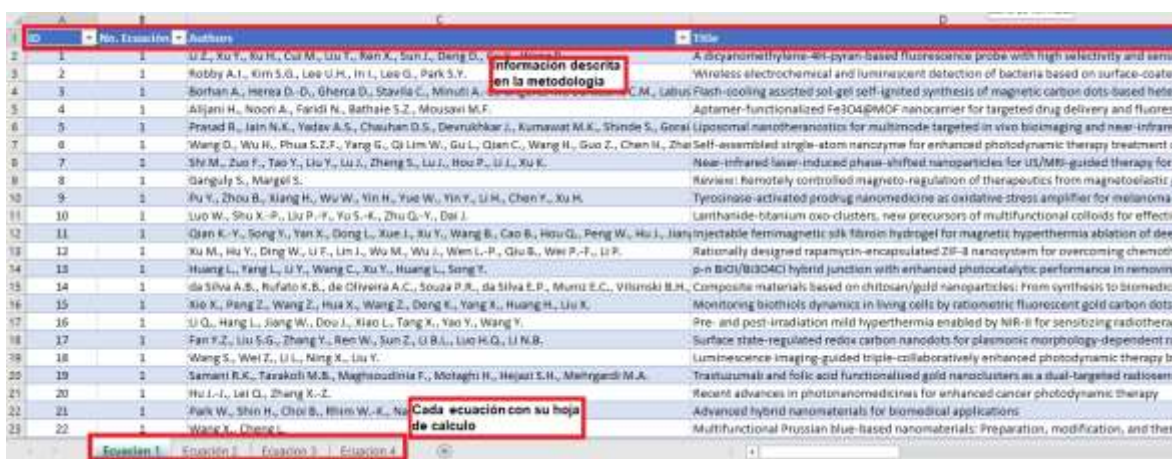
| ID | No. Ecuación | Authors | Title |
|---|---|---|---|
| 1 | 1 | Li Z., Xu Y., Xu H., Cui M., Liu T., Ren X., Sun J., Deng D., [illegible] | A dicyanomethylene-4H-pyran-based fluorescence probe with high selectivity and sens |
| 2 | 1 | Robby A.I., Kim S.G., Lee U.H., In I., Lee G., Park S.Y. | Wireless electrochemical and luminescent detection of bacteria based on surface-coate |
| 3 | 1 | Borhan A., Herea D.-D., Gherca D., Stavila C., Minuti A., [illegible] C.M., Labus | Flash-cooling assisted sol-gel self-ignited synthesis of magnetic carbon dots-based hete |
| 4 | 1 | Alijani H., Noori A., Faridi N., Bathaie S.Z., Mousavi M.F. | Aptamer-functionalized Fe3O4@MOF nanocarrier for targeted drug delivery and fluores |
| 5 | 1 | Prasad R., Jain N.K., Yadav A.S., Chauhan D.S., Devrukhkar J., Kumawat M.K., Shinde S., Gorai | Liposomal nanotheranostics for multimode targeted in vivo bioimaging and near-infrar |
| 6 | 1 | Wang D., Wu H., Phua S.Z.F., Yang G., Qi Lim W., Gu L., Qian C., Wang H., Guo Z., Chen H., Zhao | Self-assembled single-atom nanozyme for enhanced photodynamic therapy treatment |
| 7 | 1 | Shi M., Zuo F., Tao Y., Liu Y., Lu J., Zheng S., Lu J., Hou P., Li J., Xu K. | Near-infrared laser-induced phase-shifted nanoparticles for US/MRI-guided therapy for |
| 8 | 1 | Ganguly S., Margel S. | Review: Remotely controlled magneto-regulation of therapeutics from magnetoelastic |
| 9 | 1 | Pu Y., Zhou B., Xiang H., Wu W., Yin H., Yue W., Yin Y., Li H., Chen Y., Xu H. | Tyrosinase-activated prodrug nanomedicine as oxidative stress amplifier for melanoma |
| 10 | 1 | Luo W., Shu X.-P., Liu P.-F., Yu S.-K., Zhu Q.-Y., Dai J. | Lanthanide-titanium oxo-clusters, new precursors of multifunctional colloids for effecti |
| 11 | 1 | Qian K.-Y., Song Y., Yan X., Dong L., Xue J., Xu Y., Wang B., Cao B., Hou Q., Peng W., Hu J., Jiang | Injectable ferrimagnetic silk fibroin hydrogel for magnetic hyperthermia ablation of dee |
| 12 | 1 | Xu M., Hu Y., Ding W., Li F., Lin J., Wu M., Wu J., Wen L.-P., Qiu B., Wei P.-F., Li P. | Rationally designed rapamycin-encapsulated ZIF-8 nanosystem for overcoming chemot |
| 13 | 1 | Huang L., Yang L., Li Y., Wang C., Xu Y., Huang L., Song Y. | p-n BiOI/Bi3O4Cl hybrid junction with enhanced photocatalytic performance in removin |
| 14 | 1 | da Silva A.B., Rufato K.B., de Oliveira A.C., Souza P.R., da Silva E.P., Muniz E.C., Vilsinski B.H., | Composite materials based on chitosan/gold nanoparticles: From synthesis to biomedic |
| 15 | 1 | Xie X., Peng Z., Wang Z., Hua X., Wang Z., Deng K., Yang X., Huang H., Liu X. | Monitoring biothiols dynamics in living cells by ratiometric fluorescent gold carbon dots |
| 16 | 1 | Li Q., Hang L., Jiang W., Dou J., Xiao L., Tang X., Yao Y., Wang Y. | Pre- and post-irradiation mild hyperthermia enabled by NIR-II for sensitizing radiothera |
| 17 | 1 | Fan Y.Z., Liu S.G., Zhang Y., Ren W., Sun Z., Li B.L., Luo H.Q., Li N.B. | Surface state-regulated redox carbon nanodots for plasmonic morphology-dependent r |
| 18 | 1 | Wang S., Wei Z., Li L., Ning X., Liu Y. | Luminescence-imaging-guided triple-collaboratively enhanced photodynamic therapy b |
| 19 | 1 | Samani R.K., Tavakoli M.B., Maghsoudinia F., Motaghi H., Hejazi S.H., Mehrgardi M.A. | Trastuzumab and folic acid functionalized gold nanoclusters as a dual-targeted radiosen |
| 20 | 1 | Hu J.-J., Lei Q., Zhang X.-Z. | Recent advances in photonanomedicines for enhanced cancer photodynamic therapy |
| 21 | 1 | Park W., Shin H., Choi B., Rhim W.-K., Na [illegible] | Advanced hybrid nanomaterials for biomedical applications |
| 22 | 1 | Wang X., Cheng L. | Multifunctional Prussian blue-based nanomaterials: Preparation, modification, and ther |

Información descrita en la metodología

Cada ecuación con su hoja de calculo

Ecuacion 1 | Ecuacion 2 | Ecuacion 3 | Ecuacion 4